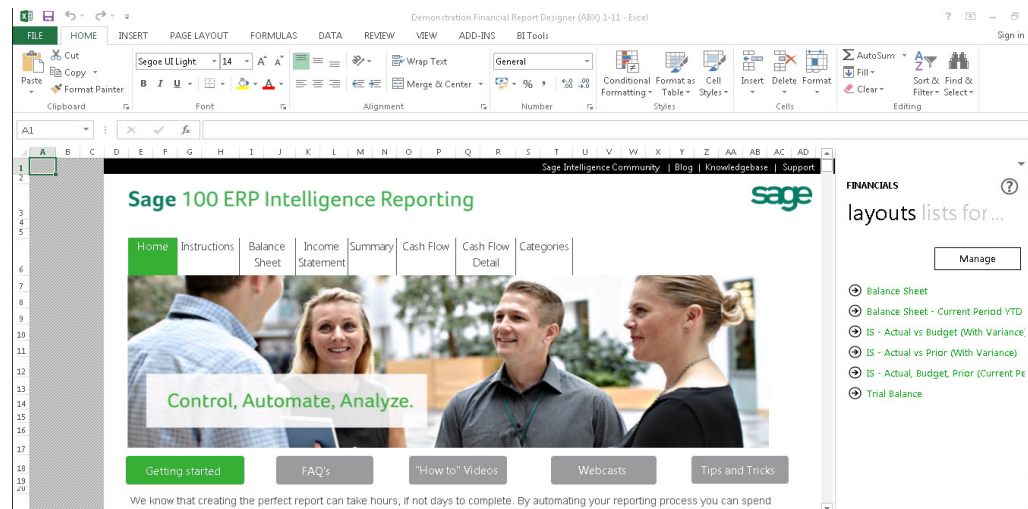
Demonstration Financial Report Designer (ABX) 1-11 - Excel

? Sign in

FILE HOME INSERT PAGE LAYOUT FORMULAS DATA REVIEW VIEW ADD-INS BI Tools

Paste Cut Copy Format Painter Clipboard

Segoe UI Light 14 A A B I U A Font

Wrap Text Merge & Center Alignment

General $ % , Number

Conditional Formatting Format as Table Cell Styles Styles

Insert Delete Format Cells

AutoSum Fill Clear Sort & Filter Find & Select Editing

A1 fx

A B C D E F G H I J K L M N O P Q R S T U V W X Y Z AA AB AC AD

1 2 3 4 5 6 7 8 9 10 11 12 13 14 15 16 17 18 19 20

Sage Intelligence Community | Blog | Knowledgebase | Support

Sage 100 ERP Intelligence Reporting

sage

Home Instructions Balance Sheet Income Statement Summary Cash Flow Cash Flow Detail Categories

Control, Automate, Analyze.

Getting started FAQ's "How to" Videos Webcasts Tips and Tricks

We know that creating the perfect report can take hours, if not days to complete. By automating your reporting process you can spend

FINANCIALS

layouts lists for ...

Manage

Balance Sheet
Balance Sheet - Current Period YTD
IS - Actual vs Budget (With Variance)
IS - Actual vs Prior (With Variance)
IS - Actual, Budget, Prior (Current Pe
Trial Balance